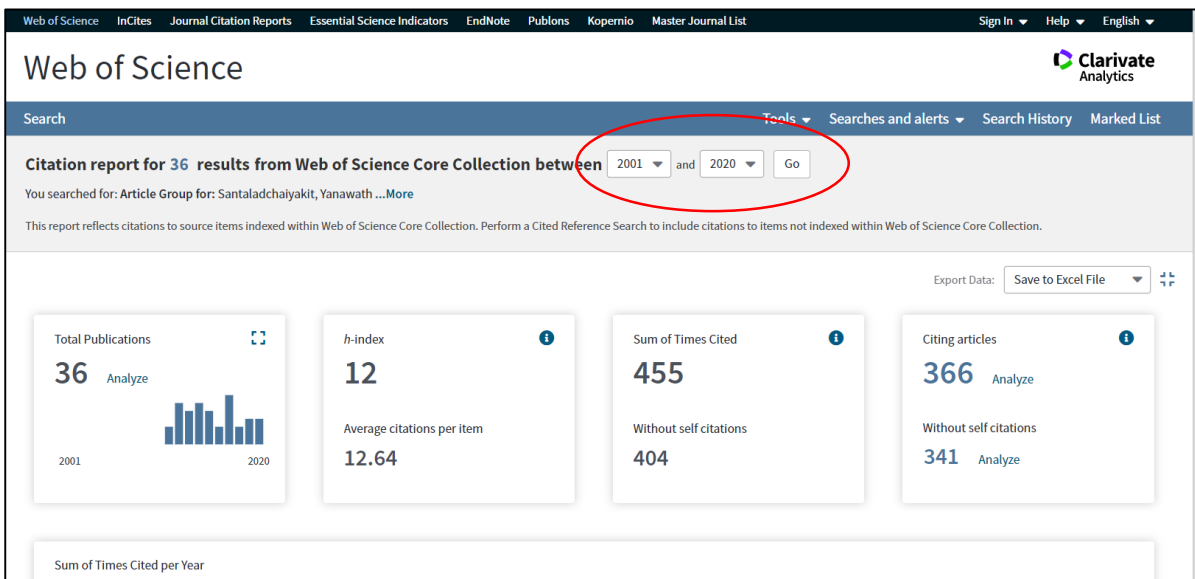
Web of Science InCites Journal Citation Reports Essential Science Indicators EndNote Publons Kopernio Master Journal List

Sign In Help English

Web of Science

Clarivate Analytics

Search

Tools Searches and alerts Search History Marked List

Citation report for 36 results from Web of Science Core Collection between 2001 and 2020 Go

You searched for: Article Group for: Santaladchaiyakit, Yanawath ...More

This report reflects citations to source items indexed within Web of Science Core Collection. Perform a Cited Reference Search to include citations to items not indexed within Web of Science Core Collection.

Export Data: Save to Excel File

Total Publications
36 Analyze
2001 2020

h-index
12
Average citations per item
12.64

Sum of Times Cited
455
Without self citations
404

Citing articles
366 Analyze
Without self citations
341 Analyze

Sum of Times Cited per Year